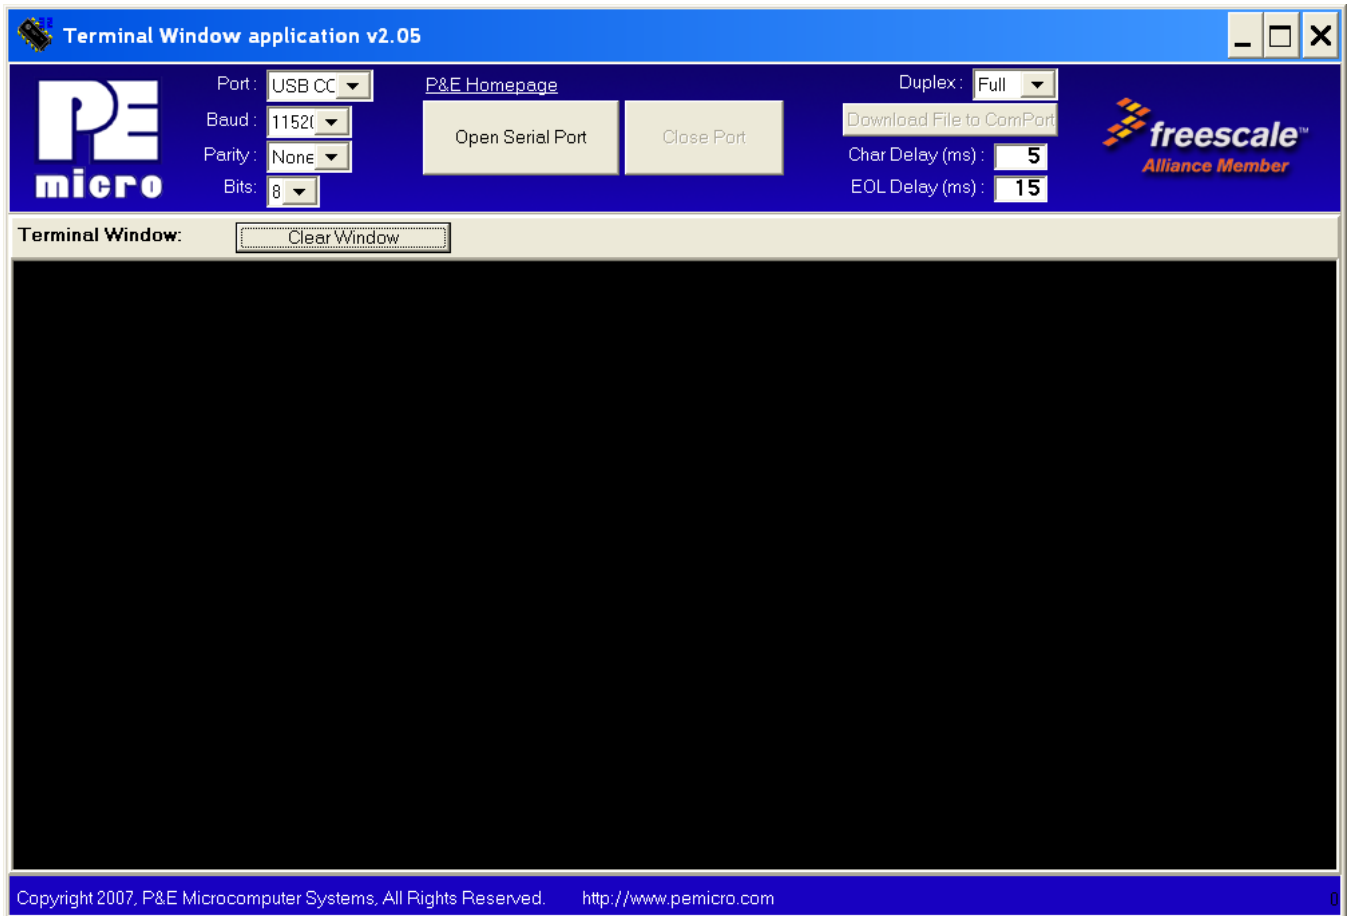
Terminal Window application v2.05

PE micro

Port: USB CC
Baud: 1152(
Parity: None
Bits: 8

P&E Homepage

Open Serial Port

Close Port

Duplex: Full

Download File to ComPort

Char Delay (ms): 5

EOL Delay (ms): 15

freescale™
Alliance Member

Terminal Window:

Clear Window

Copyright 2007, P&E Microcomputer Systems, All Rights Reserved.

http://www.pemicro.com

0